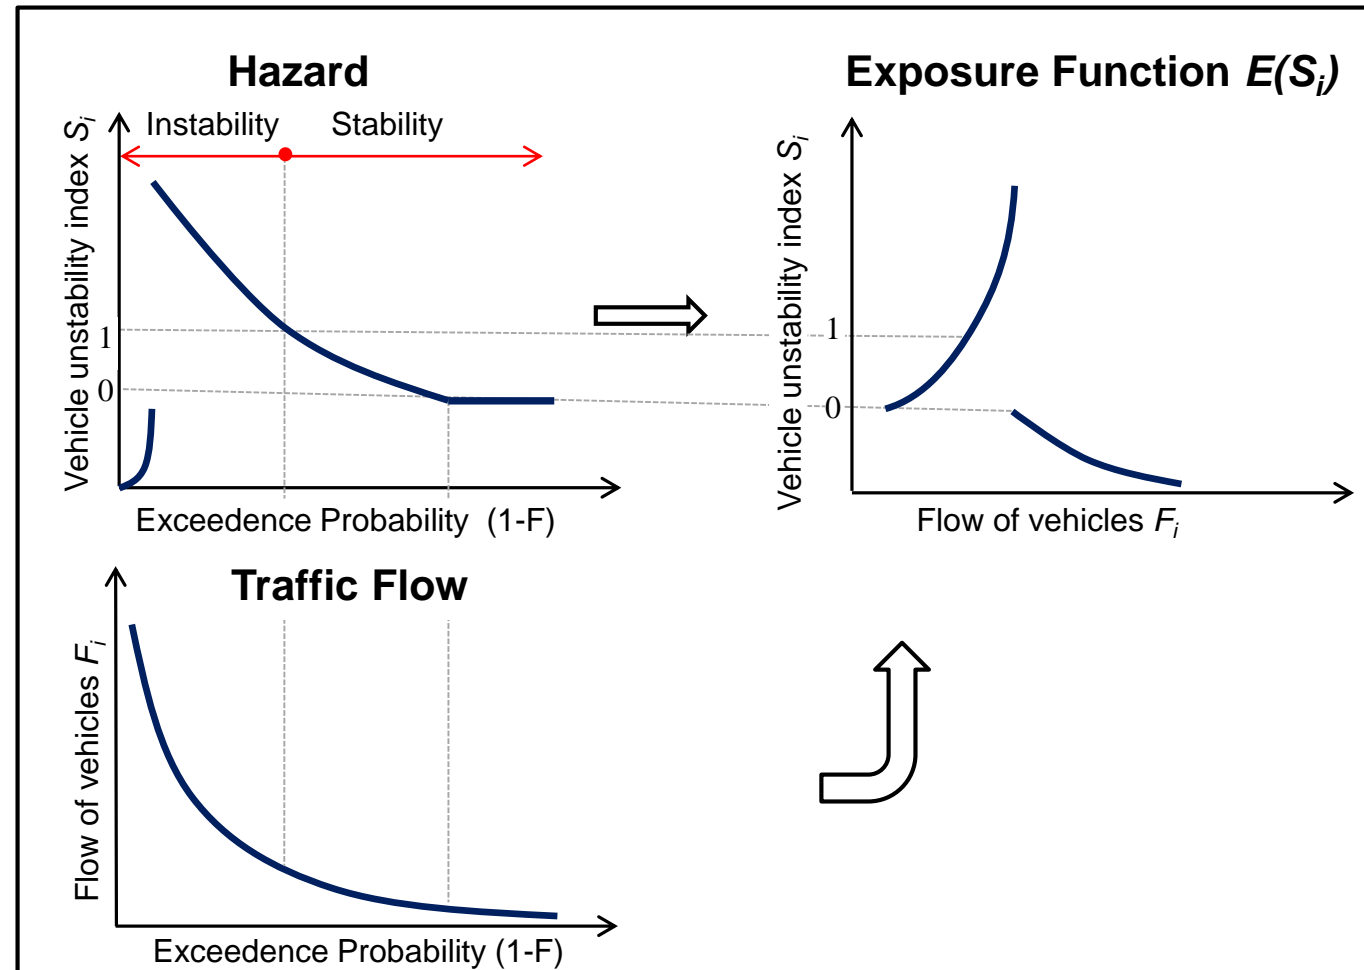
Hazard

Instability Stability

Vehicle unstability index $S_i$

1

0

Exceedence Probability (1-F)

Exposure Function $E(S_i)$

Vehicle unstability index $S_i$

1

0

Flow of vehicles $F_i$

Traffic Flow

Flow of vehicles $F_i$

Exceedence Probability (1-F)